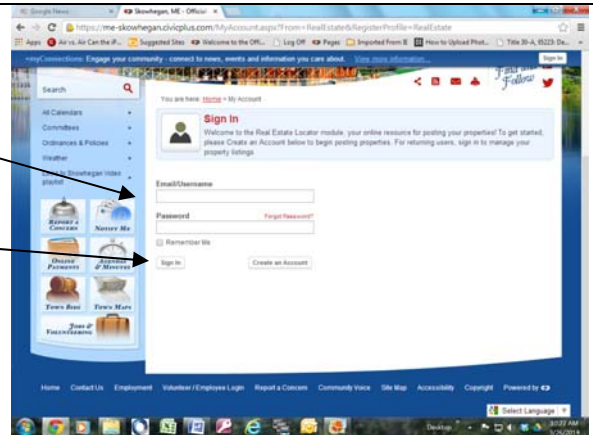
Google News × Skowhegan, ME - Official ×

https://me-skowhegan.civicplus.com/MyAccount.aspx?From=RealEstate&RegisterProfile=RealEstate

Apps Air vs. Air Can the iP... Suggested Sites Welcome to the Offi... Log Off Pages Imported From IE How to Upload Phot... Title 30-A, §5223: De...

myConnections: Engage your community - connect to news, events and information you care about. View more information... Sign In

Follow

Search

All Calendars
Committees
Ordinances & Policies
Weather
Skowhegan Video playlist

Report a Concern
Notify Me
Online Payments
Agendas & Minutes
Town Bids
Town Maps
Jobs & Volunteering

You are here: Home » My Account

Sign In

Welcome to the Real Estate Locator module, your online resource for posting your properties! To get started, please Create an Account below to begin posting properties. For returning users, sign in to manage your property listings.

Email/Username

Password Forgot Password?

Remember Me

Sign In Create an Account

Home Contact Us Employment Volunteer / Employee Login Report a Concern Community Voice Site Map Accessibility Copyright Powered by

Select Language

Desktop 10:22 AM 5/26/2014